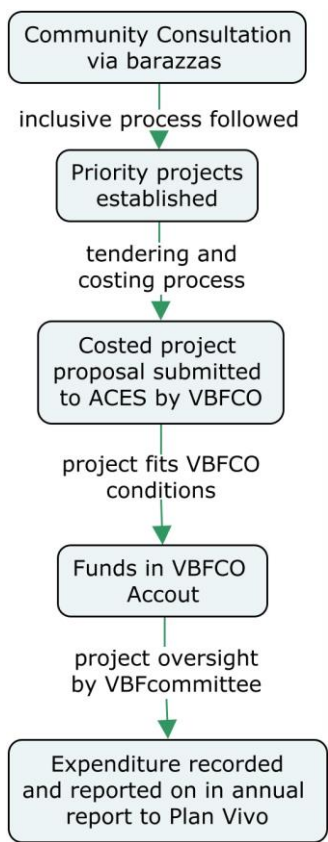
Community Consultation via barazzas

inclusive process followed

Priority projects established

tendering and costing process

Costed project proposal submitted to ACES by VBFCO

project fits VBFCO conditions

Funds in VBFCO Accout

project oversight by VBFcommittee

Expenditure recorded and reported on in annual report to Plan Vivo